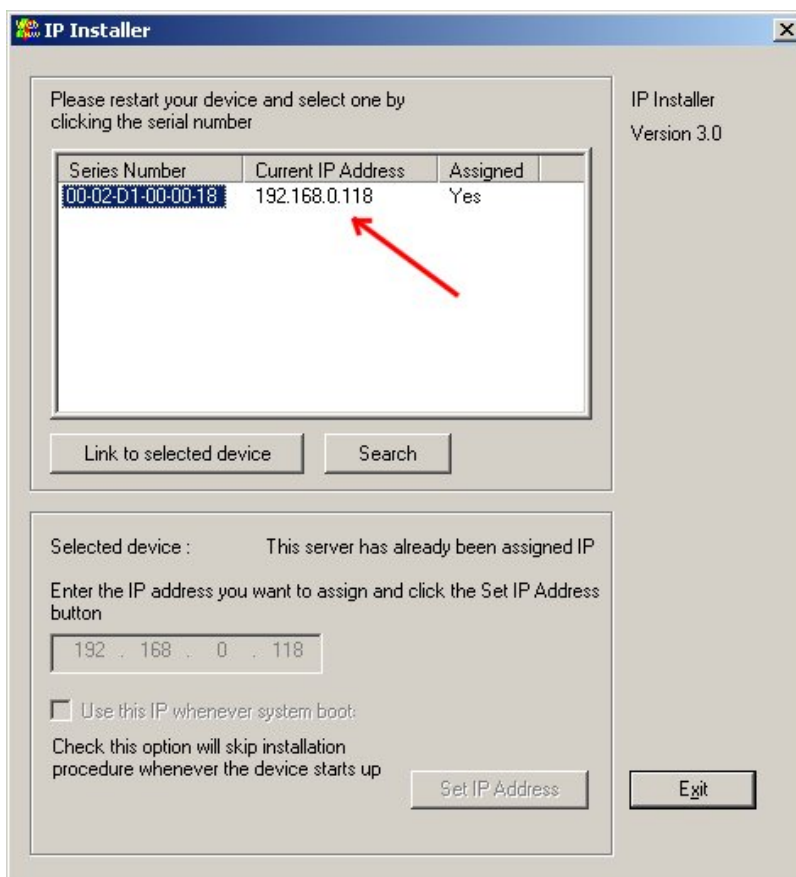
IP Installer

Please restart your device and select one by clicking the serial number

| Series Number | Current IP Address | Assigned |
|---|---|---|
| 00-02-D1-00-00-18 | 192.168.0.118 | Yes |

Link to selected device

Search

IP Installer

Version 3.0

Selected device : This server has already been assigned IP

Enter the IP address you want to assign and click the Set IP Address button

192 . 168 . 0 . 118

Use this IP whenever system boot

Check this option will skip installation procedure whenever the device starts up

Set IP Address

Exit